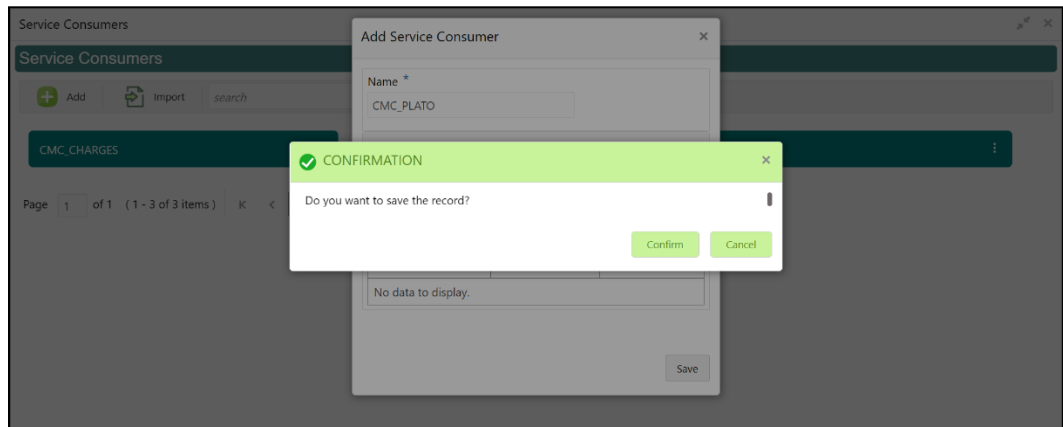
Service Consumers

Service Consumers

Add Import search

CMC_CHARGES

Page 1 of 1 (1 - 3 of 3 items) K <

Add Service Consumer ×

Name *

CMC_PLATO

CONFIRMATION ×

Do you want to save the record?

Confirm Cancel

No data to display.

Save